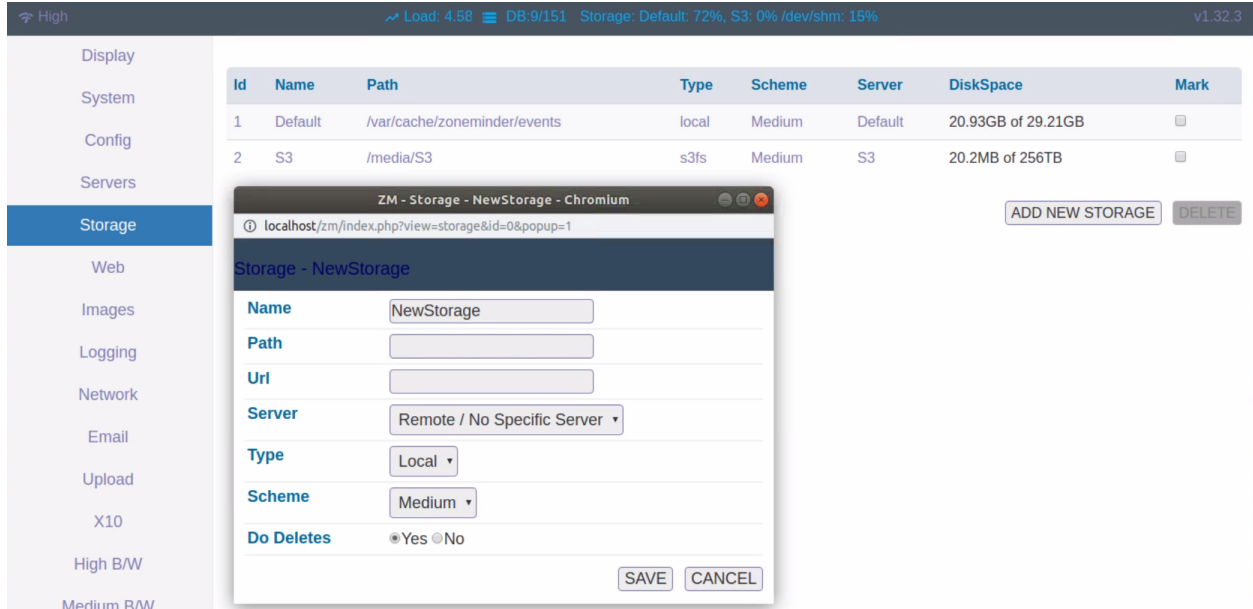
High

Load: 4.58 DB:9/151 Storage: Default: 72%, S3: 0% /dev/shm: 15%

v1.32.3

Display
System
Config
Servers
Storage
Web
Images
Logging
Network
Email
Upload
X10
High B/W
Medium B/W

| Id | Name | Path | Type | Scheme | Server | DiskSpace | Mark |
|---|---|---|---|---|---|---|---|
| 1 | Default | /var/cache/zoneminder/events | local | Medium | Default | 20.93GB of 29.21GB | |
| 2 | S3 | /media/S3 | s3fs | Medium | S3 | 20.2MB of 256TB | |

ADD NEW STORAGE DELETE

ZM - Storage - NewStorage - Chromium

localhost/zm/index.php?view=storage&id=0&popup=1

Storage - NewStorage

| | |
|---|---|
| Name | NewStorage |
| Path | |
| Url | |
| Server | Remote / No Specific Server |
| Type | Local |
| Scheme | Medium |
| Do Deletes | Yes No |

SAVE CANCEL